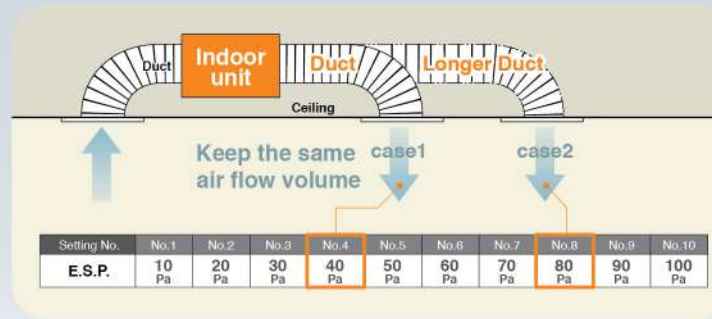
Duct
Indoor unit
Duct
Longer Duct
Ceiling

Keep the same air flow volume
case1
case2

| Setting No. | No.1 | No.2 | No.3 | No.4 | No.5 | No.6 | No.7 | No.8 | No.9 | No.10 |
|---|---|---|---|---|---|---|---|---|---|---|
| E.S.P. | 10 Pa | 20 Pa | 30 Pa | 40 Pa | 50 Pa | 60 Pa | 70 Pa | 80 Pa | 90 Pa | 100 Pa |